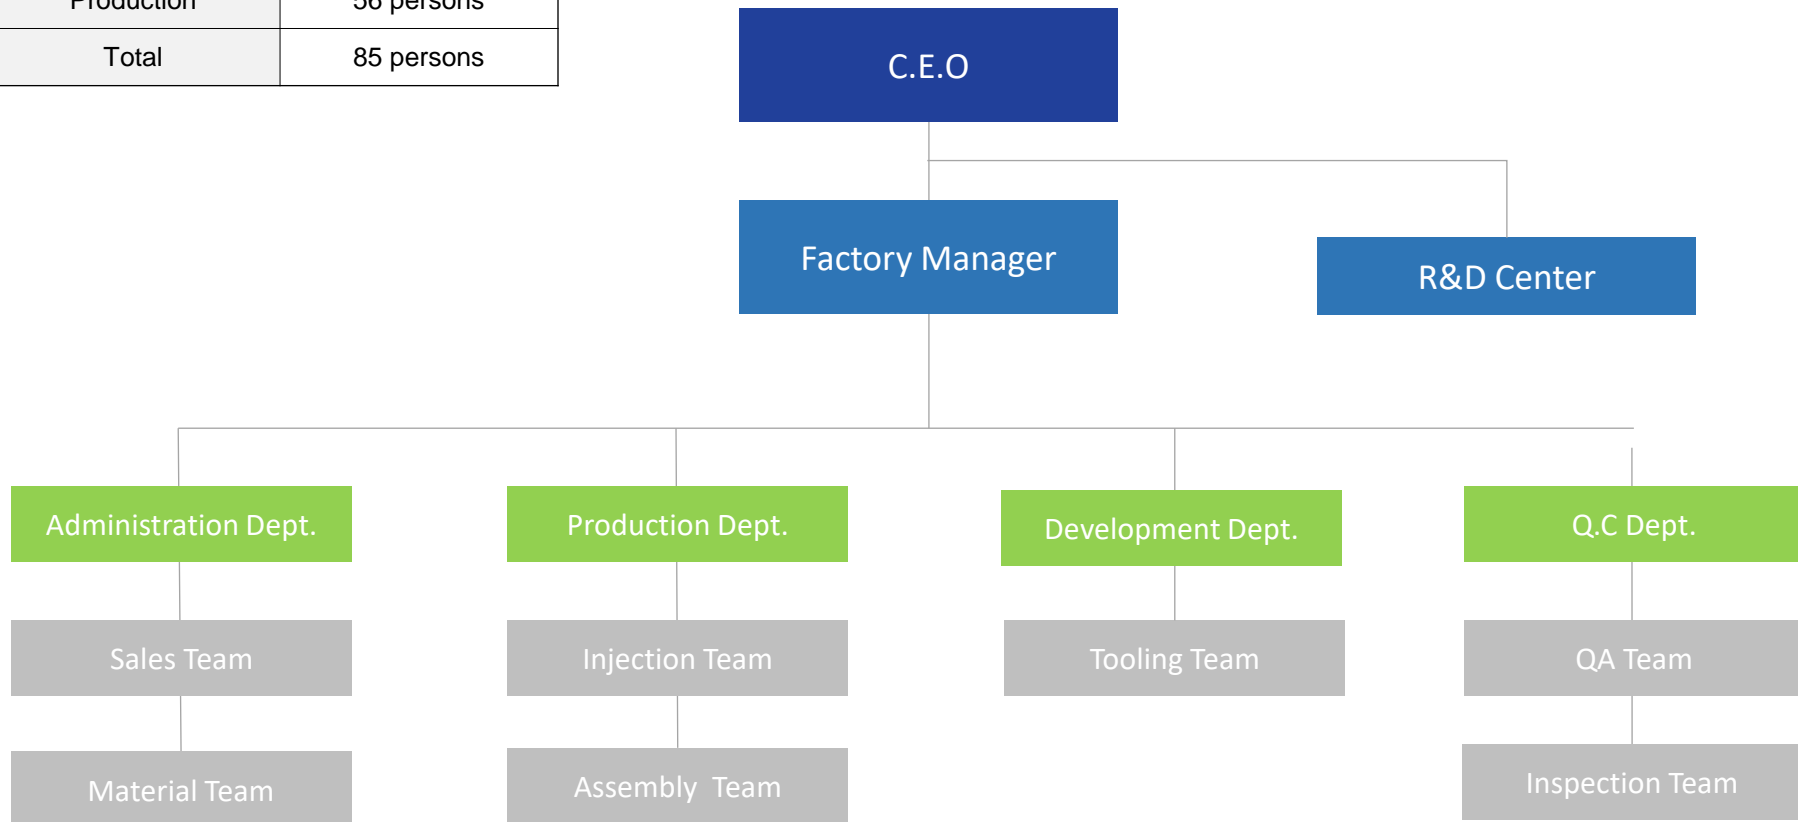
| Production | 56 persons |
|---|---|
| Total | 85 persons |

C.E.O

Factory Manager

R&D Center

Administration Dept.

Production Dept.

Development Dept.

Q.C Dept.

Sales Team

Injection Team

Tooling Team

QA Team

Material Team

Assembly Team

Inspection Team